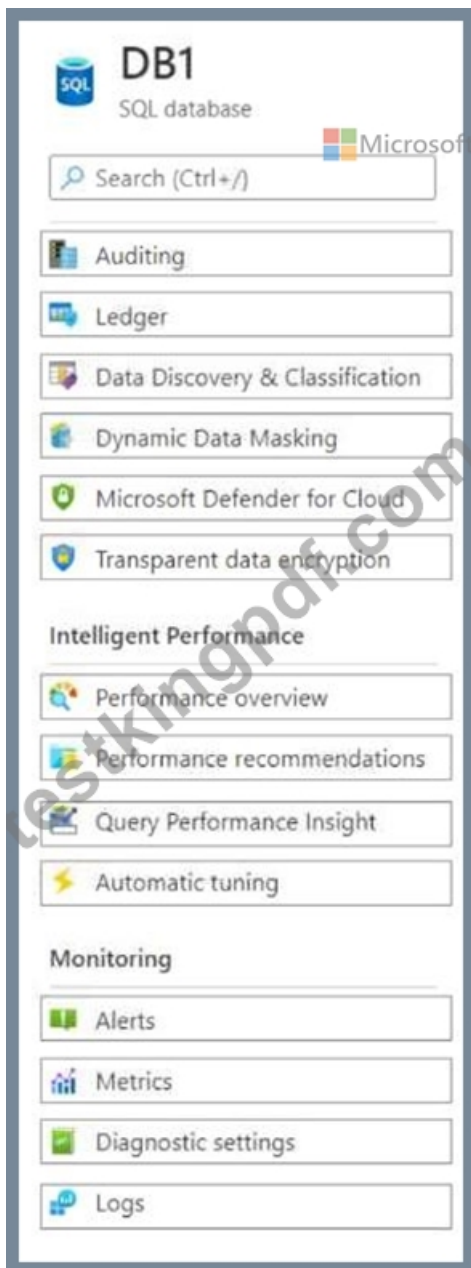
SQL

DB1
SQL database

Microsoft

Search (Ctrl+/)

Auditing

Ledger

Data Discovery & Classification

Dynamic Data Masking

Microsoft Defender for Cloud

Transparent data encryption

Intelligent Performance

Performance overview

Performance recommendations

Query Performance Insight

Automatic tuning

Monitoring

Alerts

Metrics

Diagnostic settings

Logs

testkingpdf.com